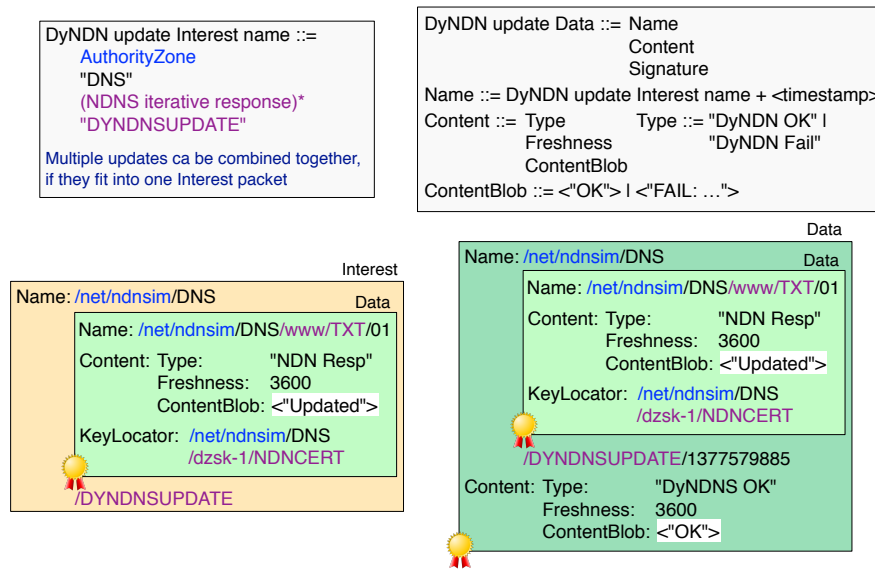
DyNDN update Interest name ::=
AuthorityZone
"DNS"
(NDNS iterative response)*
"DYNDNSUPDATE"

Multiple updates ca be combined together, if they fit into one Interest packet

DyNDN update Data ::= Name
Content
Signature

Name ::= DyNDN update Interest name + <timestamp>

Content ::= Type
Freshness
ContentBlob

Type ::= "DyNDN OK" |
"DyNDN Fail"

ContentBlob ::= <"OK"> | <"FAIL: …">

Interest

Name: /net/ndnsim/DNS

Data

Name: /net/ndnsim/DNS/www/TXT/01

Content: Type: "NDN Resp"
Freshness: 3600
ContentBlob: <"Updated">

KeyLocator: /net/ndnsim/DNS
/dzsk-1/NDNCERT

/DYNDNSUPDATE

Data

Name: /net/ndnsim/DNS

Data

Name: /net/ndnsim/DNS/www/TXT/01

Content: Type: "NDN Resp"
Freshness: 3600
ContentBlob: <"Updated">

KeyLocator: /net/ndnsim/DNS
/dzsk-1/NDNCERT

/DYNDNSUPDATE/1377579885

Content: Type: "DyNDNS OK"
Freshness: 3600
ContentBlob: <"OK">